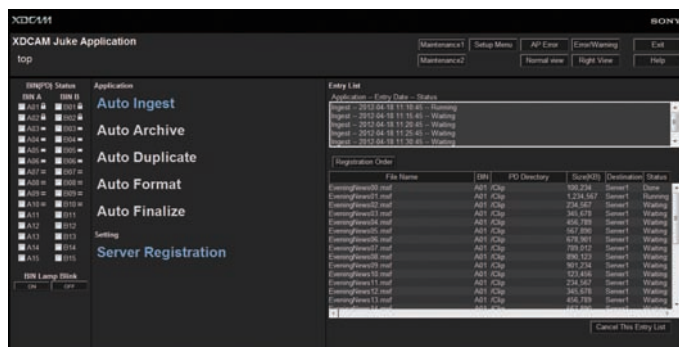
XDCAM SONY

XDCAM Juke Application

top

Maintenance1 Setup Menu AP Error Error/Warning Exit

Maintenance2 Normal view Right View Help

BIN(PD) Status

BIN A BIN B

A01 B01

A02 B02

A03 B03

A04 B04

A05 B05

A06 B06

A07 B07

A08 B08

A09 B09

A10 B10

A11 B11

A12 B12

A13 B13

A14 B14

A15 B15

BIN Lamp Blink

ON OFF

Application

Auto Ingest

Auto Archive

Auto Duplicate

Auto Format

Auto Finalize

Setting

Server Registration

Entry List

Application -- Entry Date -- Status

Ingest -- 2012-04-18 11:10:45 -- Running
Ingest -- 2012-04-18 11:15:45 -- Waiting
Ingest -- 2012-04-18 11:20:45 -- Waiting
Ingest -- 2012-04-18 11:25:45 -- Waiting
Ingest -- 2012-04-18 11:30:45 -- Waiting

Registration Order

| File Name | BIN | PD Directory | Size(KB) | Destination | Status |
|---|---|---|---|---|---|
| EveningNews00.mxf | A01 | /Clip | 100,234 | Server1 | Done |
| EveningNews01.mxf | A01 | /Clip | 1,234,567 | Server1 | Running |
| EveningNews02.mxf | A01 | /Clip | 234,567 | Server1 | Waiting |
| EveningNews03.mxf | A01 | /Clip | 345,678 | Server1 | Waiting |
| EveningNews04.mxf | A01 | /Clip | 456,789 | Server1 | Waiting |
| EveningNews05.mxf | A01 | /Clip | 567,890 | Server1 | Waiting |
| EveningNews06.mxf | A01 | /Clip | 678,901 | Server1 | Waiting |
| EveningNews07.mxf | A01 | /Clip | 789,012 | Server1 | Waiting |
| EveningNews08.mxf | A01 | /Clip | 890,123 | Server1 | Waiting |
| EveningNews09.mxf | A01 | /Clip | 901,234 | Server1 | Waiting |
| EveningNews10.mxf | A01 | /Clip | 123,456 | Server1 | Waiting |
| EveningNews11.mxf | A01 | /Clip | 234,567 | Server1 | Waiting |
| EveningNews12.mxf | A01 | /Clip | 345,678 | Server1 | Waiting |
| EveningNews13.mxf | A01 | /Clip | 456,789 | Server1 | Waiting |
| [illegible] | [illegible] | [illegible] | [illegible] | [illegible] | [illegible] |

Cancel This Entry List